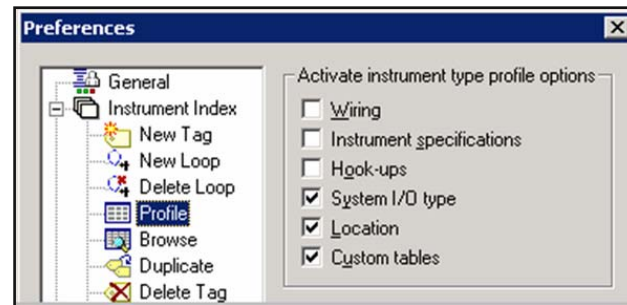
Preferences

General
Instrument Index
New Tag
New Loop
Delete Loop
Profile
Browse
Duplicate
Delete Tag

Activate instrument type profile options
Wiring
Instrument specifications
Hook-ups
System I/O type
Location
Custom tables